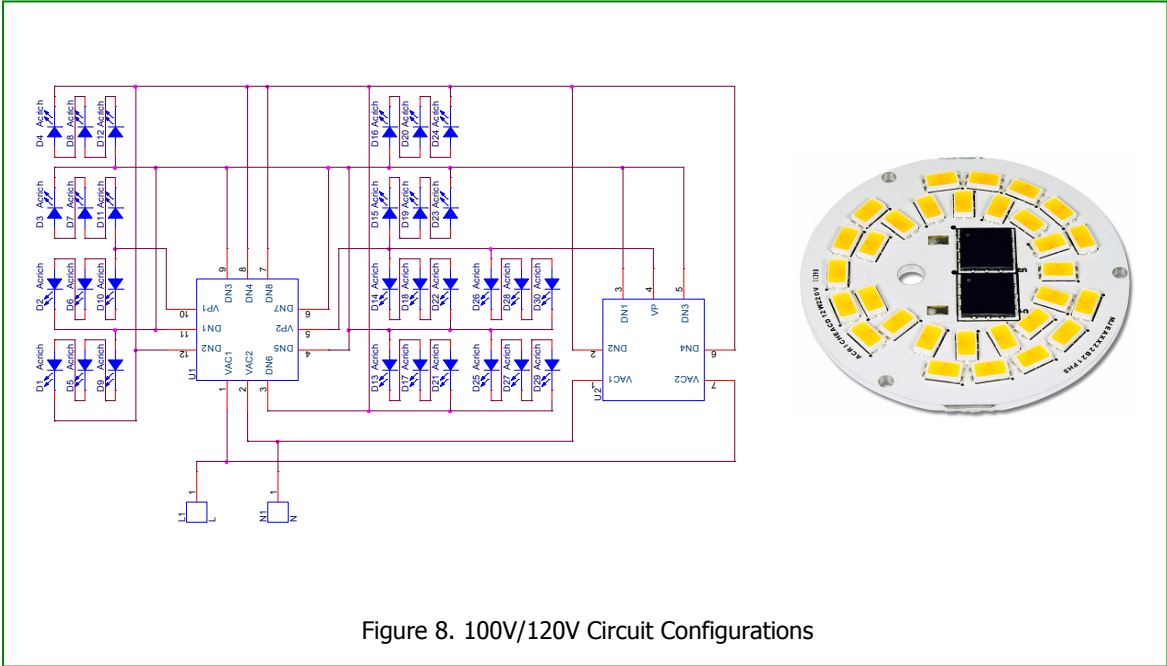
D4 Acrich
D8 Acrich
D12 Acrich
D3 Acrich
D7 Acrich
D11 Acrich
D2 Acrich
D6 Acrich
D10 Acrich
D1 Acrich
D5 Acrich
D9 Acrich

U1
10 VP1
11 DN1
12 DN2
9 DN3
8 DN4
7 DN8
6 DN7
5 VP2
4 DN5
1 VAC1
2 VAC2
3 DN6

D16 Acrich
D20 Acrich
D24 Acrich
D15 Acrich
D19 Acrich
D23 Acrich
D14 Acrich
D18 Acrich
D22 Acrich
D26 Acrich
D28 Acrich
D30 Acrich
D13 Acrich
D17 Acrich
D21 Acrich
D25 Acrich
D27 Acrich
D29 Acrich

U2
3 DN1
4 VP
5 DN3
2 DN2
6 DN4
1 VAC1
7 VAC2

L1 1 L
N1 1 N

Figure 8. 100V/120V Circuit Configurations